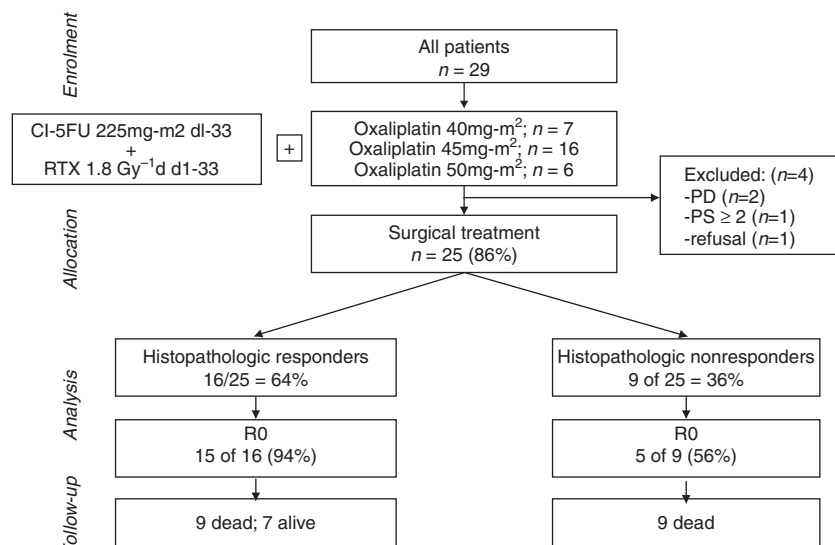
Enrolment

All patients
$n$ = 29

CI-5FU 225mg-m2 dl-33
+
RTX 1.8 Gy$^{-1}$d d1-33

+

Oxaliplatin 40mg-m$^2$; $n$ = 7
Oxaliplatin 45mg-m$^2$; $n$ = 16
Oxaliplatin 50mg-m$^2$; $n$ = 6

Excluded: ($n$=4)
-PD ($n$=2)
-PS ≥ 2 ($n$=1)
-refusal ($n$=1)

Allocation

Surgical treatment
$n$ = 25 (86%)

Analysis

Histopathologic responders
16/25 = 64%

Histopathologic nonresponders
9 of 25 = 36%

R0
15 of 16 (94%)

R0
5 of 9 (56%)

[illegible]ollow-up

9 dead; 7 alive

9 dead